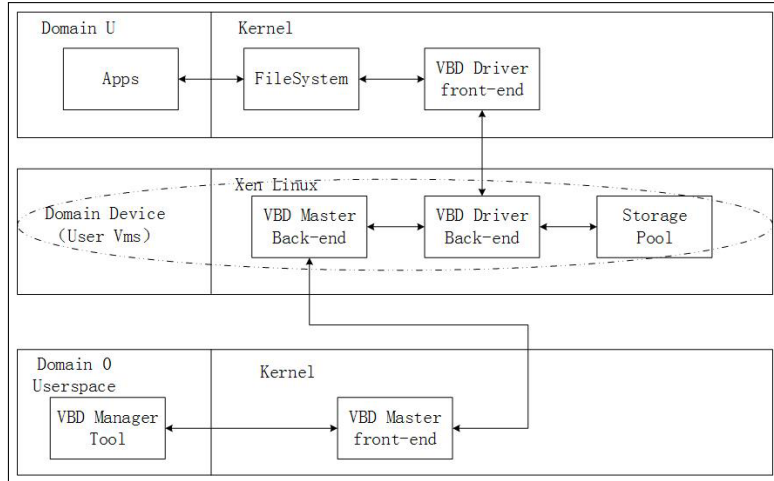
Domain U

Kernel

Apps

FileSystem

VBD Driver front-end

Xen Linux

Domain Device (User Vms)

VBD Master Back-end

VBD Driver Back-end

Storage Pool

Domain 0 Userspace

Kernel

VBD Manager Tool

VBD Master front-end